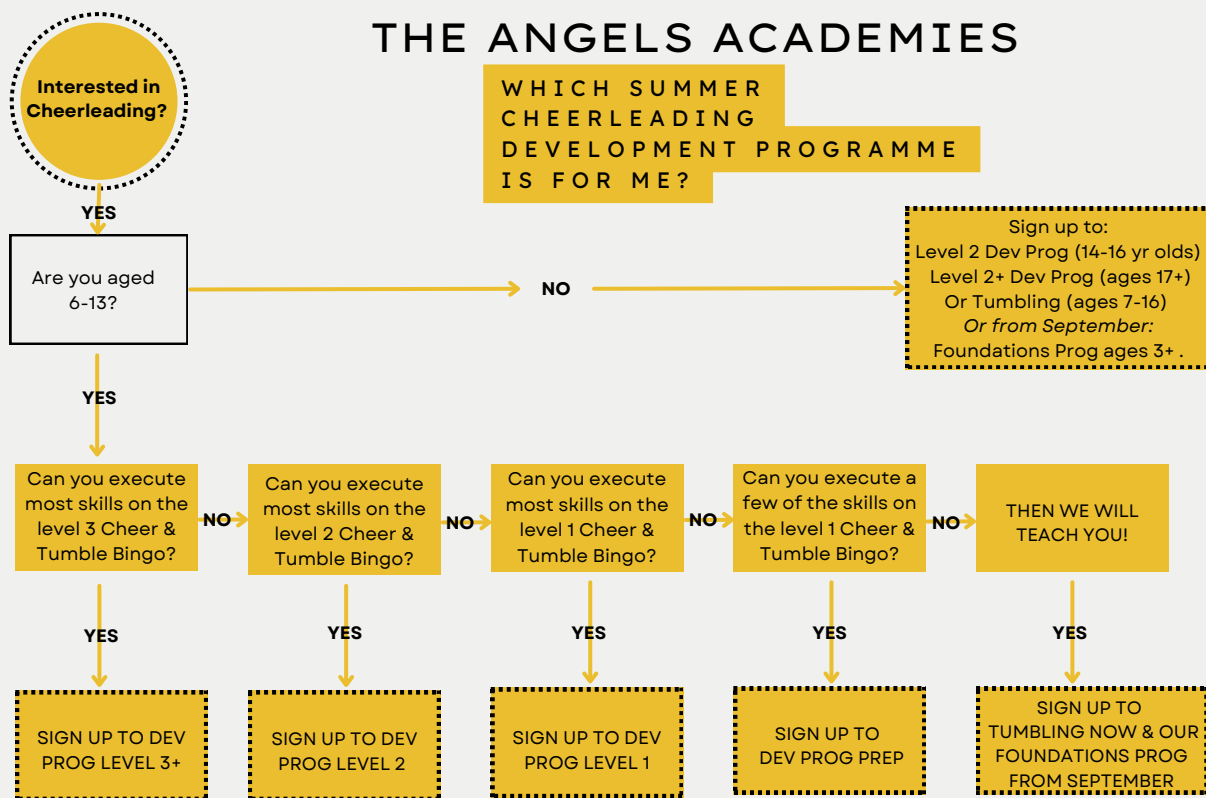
THE ANGELS ACADEMIES

WHICH SUMMER CHEERLEADING DEVELOPMENT PROGRAMME IS FOR ME?

Interested in Cheerleading?

YES

Are you aged 6-13?

NO

Sign up to:
Level 2 Dev Prog (14-16 yr olds)
Level 2+ Dev Prog (ages 17+)
Or Tumbling (ages 7-16)
*Or from September:*
Foundations Prog ages 3+ .

YES

Can you execute most skills on the level 3 Cheer & Tumble Bingo?

NO

Can you execute most skills on the level 2 Cheer & Tumble Bingo?

NO

Can you execute most skills on the level 1 Cheer & Tumble Bingo?

NO

Can you execute a few of the skills on the level 1 Cheer & Tumble Bingo?

NO

THEN WE WILL TEACH YOU!

YES

SIGN UP TO DEV PROG LEVEL 3+

YES

SIGN UP TO DEV PROG LEVEL 2

YES

SIGN UP TO DEV PROG LEVEL 1

YES

SIGN UP TO DEV PROG PREP

YES

SIGN UP TO TUMBLING NOW & OUR FOUNDATIONS PROG FROM SEPTEMBER